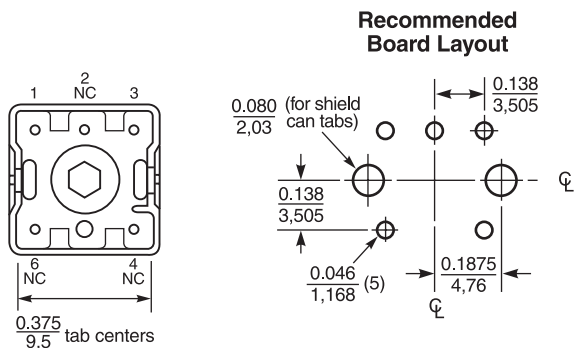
Recommended Board Layout

1
2
NC
3

6
NC
4
NC

$\frac{0.375}{9.5}$ tab centers

$\frac{0.080}{2,03}$ (for shield can tabs)

$\frac{0.138}{3,505}$

$\frac{0.138}{3,505}$

$\frac{0.046}{1,168}$ (5)

$\frac{0.1875}{4,76}$

℄

℄